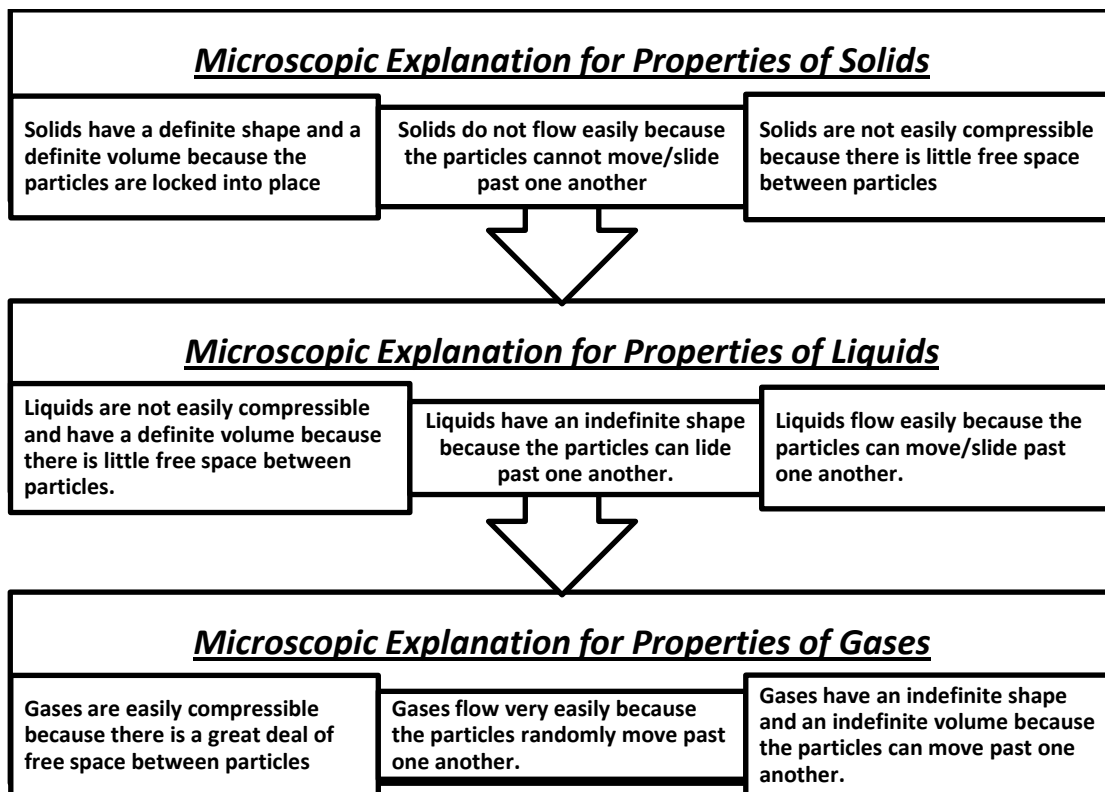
Microscopic Explanation for Properties of Solids

Solids have a definite shape and a definite volume because the particles are locked into place

Solids do not flow easily because the particles cannot move/slide past one another

Solids are not easily compressible because there is little free space between particles

Microscopic Explanation for Properties of Liquids

Liquids are not easily compressible and have a definite volume because there is little free space between particles.

Liquids have an indefinite shape because the particles can lide past one another.

Liquids flow easily because the particles can move/slide past one another.

Microscopic Explanation for Properties of Gases

Gases are easily compressible because there is a great deal of free space between particles

Gases flow very easily because the particles randomly move past one another.

Gases have an indefinite shape and an indefinite volume because the particles can move past one another.